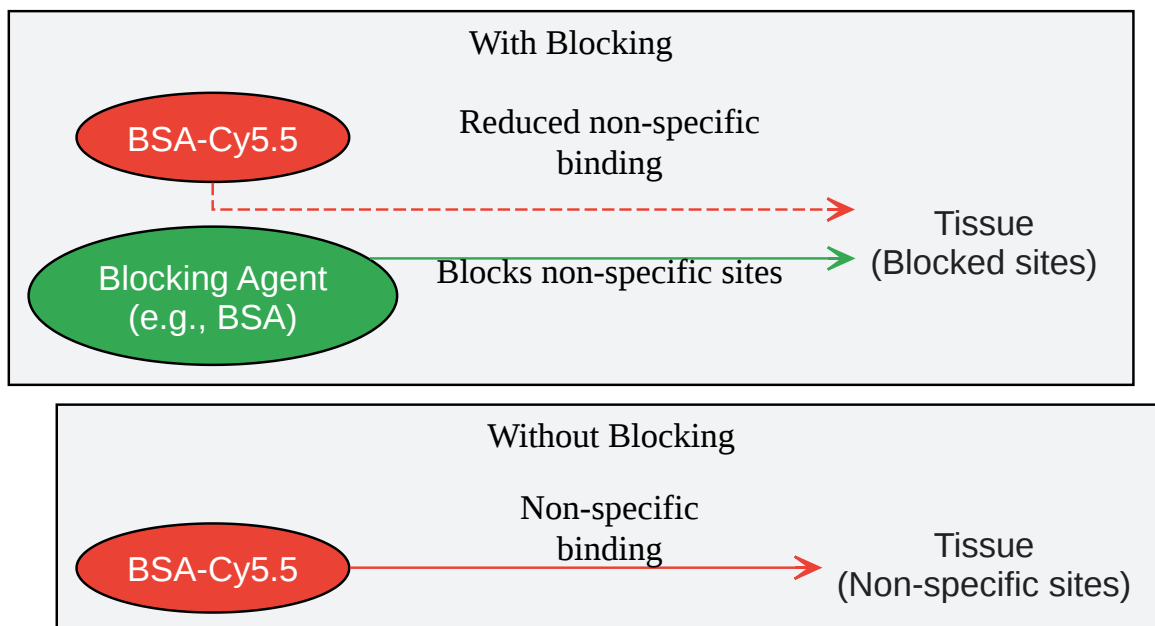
With Blocking

BSA-Cy5.5

Reduced non-specific binding

Tissue
(Blocked sites)

Blocking Agent
(e.g., BSA)

Blocks non-specific sites

Without Blocking

BSA-Cy5.5

Non-specific binding

Tissue
(Non-specific sites)